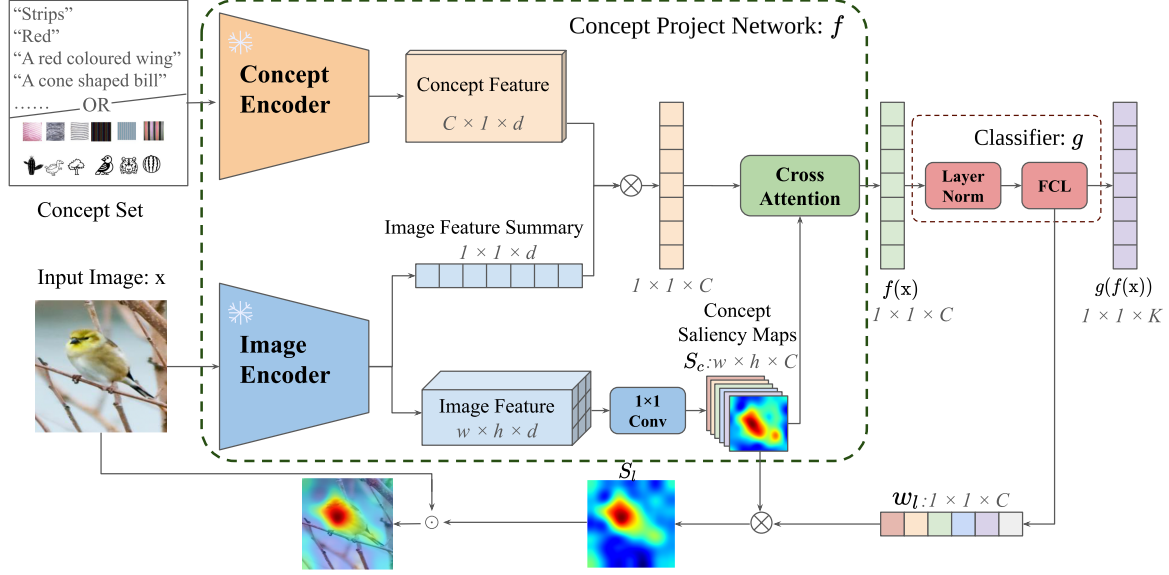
"Strips"
"Red"
"A red coloured wing"
"A cone shaped bill"
…… OR

Concept Set

Concept Project Network: $f$

Concept Encoder

Concept Feature
$C \times 1 \times d$

Image Feature Summary
$1 \times 1 \times d$

$1 \times 1 \times C$

Cross Attention

Classifier: $g$

Layer Norm

FCL

$f(\mathbf{x})$
$1 \times 1 \times C$

$g(f(\mathbf{x}))$
$1 \times 1 \times K$

Input Image: x

Image Encoder

Image Feature
$w \times h \times d$

1×1 Conv

Concept Saliency Maps
$S_c$: $w \times h \times C$

$S_l$

$w_l$: $1 \times 1 \times C$